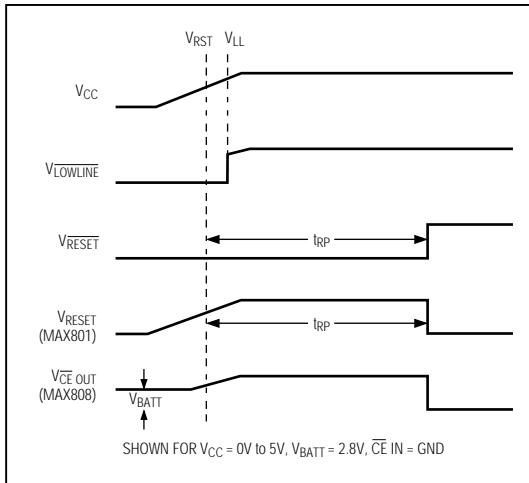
$V_{RST}$ $V_{LL}$

$V_{CC}$

$V_{\overline{LOWLINE}}$

$V_{\overline{RESET}}$

$t_{RP}$

$V_{RESET}$ (MAX801)

$t_{RP}$

$V_{\overline{CE}\ OUT}$ (MAX808)

$V_{BATT}$

SHOWN FOR $V_{CC}$ = 0V to 5V, $V_{BATT}$ = 2.8V, $\overline{CE}$ IN = GND